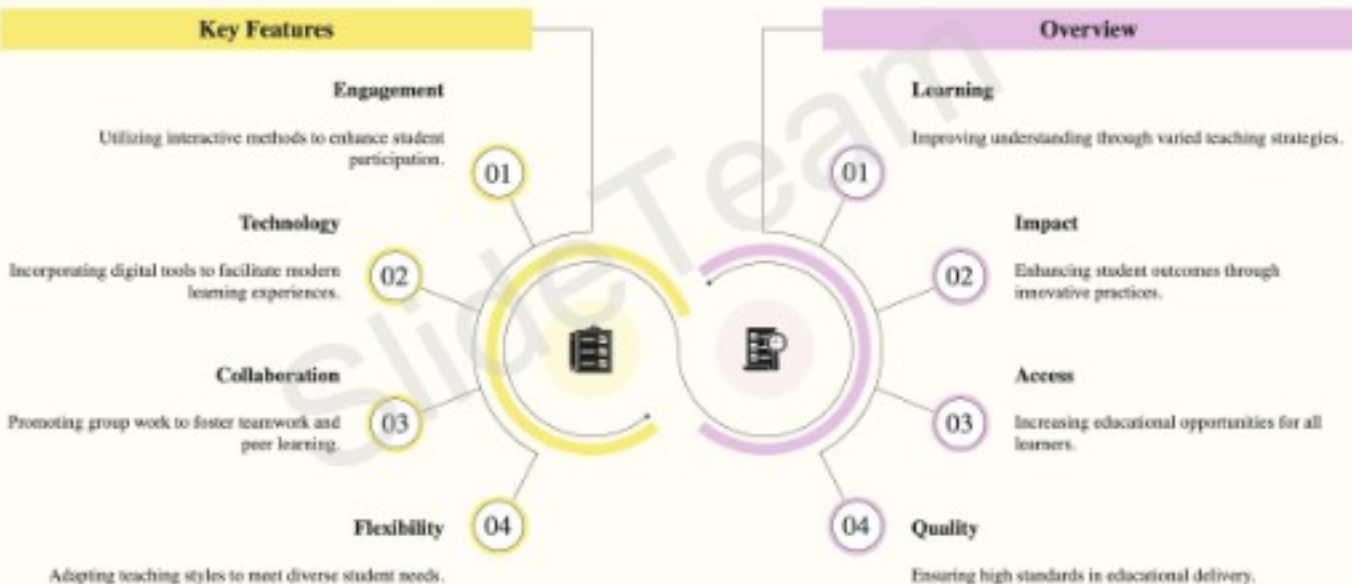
Key Features

Engagement

Utilizing interactive methods to enhance student participation.

01

Technology

Incorporating digital tools to facilitate modern learning experiences.

02

Collaboration

Promoting group work to foster teamwork and peer learning.

03

Flexibility

04

Adapting teaching styles to meet diverse student needs.

Overview

Learning

Improving understanding through varied teaching strategies.

01

Impact

02

Enhancing student outcomes through innovative practices.

Access

03

Increasing educational opportunities for all learners.

04

Quality

Ensuring high standards in educational delivery.

SlideTeam